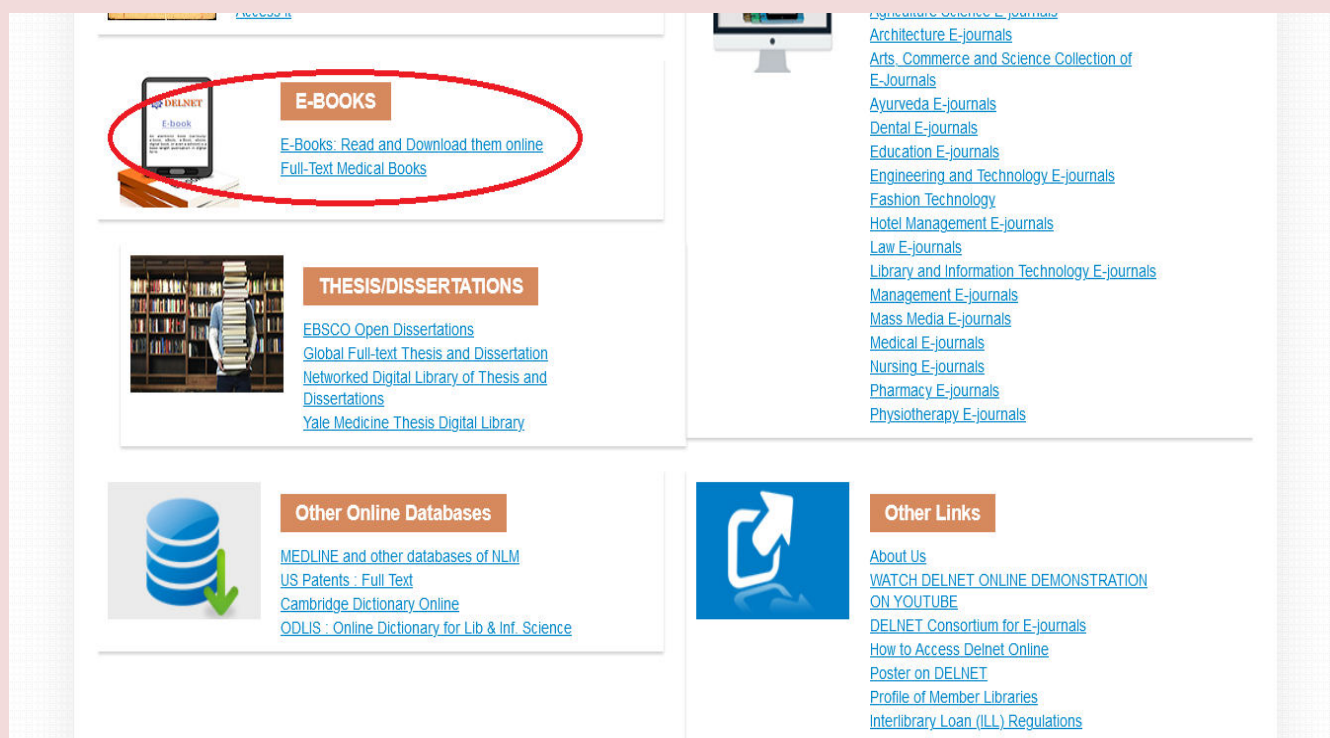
Access it

DELNET
E-book

E-BOOKS

E-Books: Read and Download them online
Full-Text Medical Books

THESIS/DISSERTATIONS

EBSCO Open Dissertations
Global Full-text Thesis and Dissertation
Networked Digital Library of Thesis and Dissertations
Yale Medicine Thesis Digital Library

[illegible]
Architecture E-journals
Arts, Commerce and Science Collection of E-Journals
Ayurveda E-journals
Dental E-journals
Education E-journals
Engineering and Technology E-journals
Fashion Technology
Hotel Management E-journals
Law E-journals
Library and Information Technology E-journals
Management E-journals
Mass Media E-journals
Medical E-journals
Nursing E-journals
Pharmacy E-journals
Physiotherapy E-journals

Other Online Databases

MEDLINE and other databases of NLM
US Patents : Full Text
Cambridge Dictionary Online
ODLIS : Online Dictionary for Lib & Inf. Science

Other Links

About Us
WATCH DELNET ONLINE DEMONSTRATION ON YOUTUBE
DELNET Consortium for E-journals
How to Access Delnet Online
Poster on DELNET
Profile of Member Libraries
Interlibrary Loan (ILL) Regulations